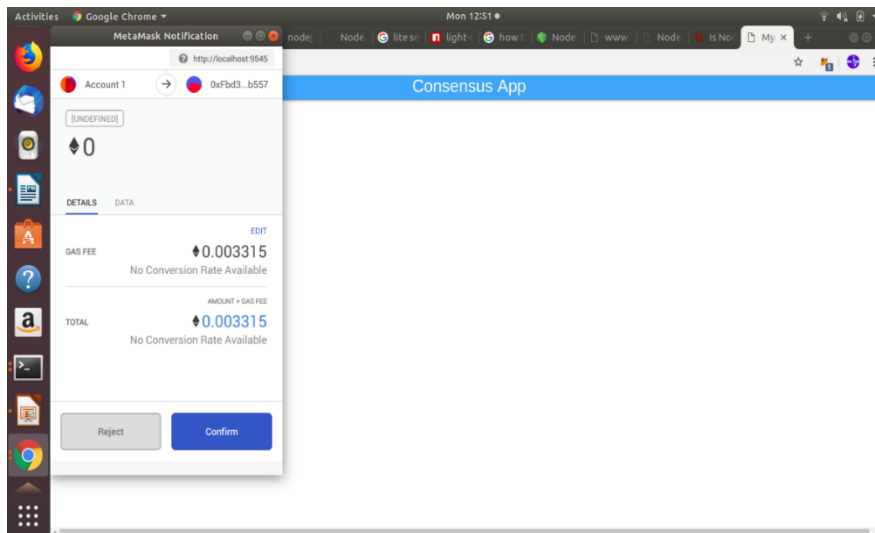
Activities Google Chrome ▾

Mon 12:51 ●

MetaMask Notification

node | Node | lite se | light | how t | Node | www. | Node | Is No | My ×

http://localhost:9545

Account 1

0xFbd3...b557

Consensus App

[UNDEFINED]

♦0

DETAILS DATA

EDIT

GAS FEE

♦0.003315

No Conversion Rate Available

AMOUNT + GAS FEE

TOTAL

♦0.003315

No Conversion Rate Available

Reject

Confirm